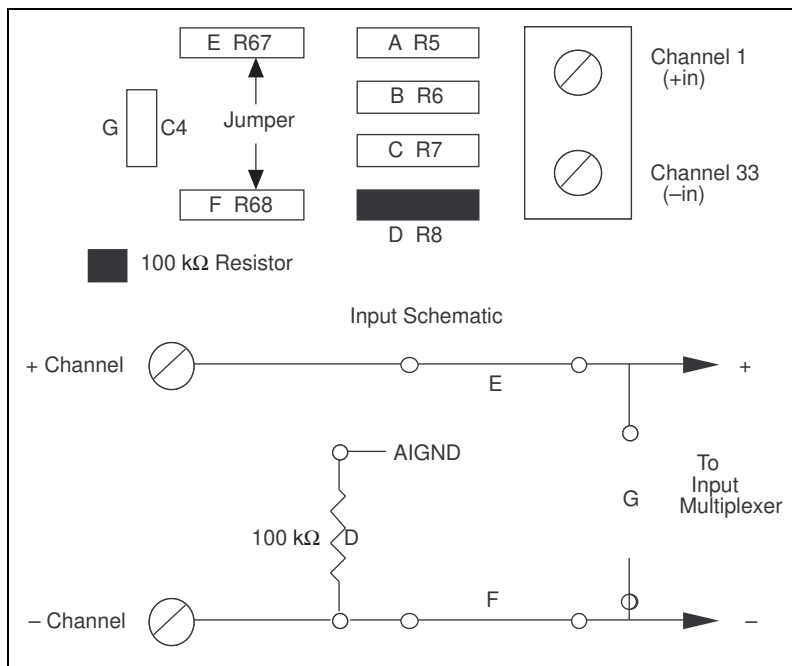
E R67

A R5

Channel 1
(+in)

B R6

G

C4

Jumper

C R7

Channel 33
(–in)

F R68

D R8

100 k$\Omega$ Resistor

Input Schematic

+ Channel

+

E

AIGND

To
Input
Multiplexer

G

100 k$\Omega$

D

F

– Channel

–